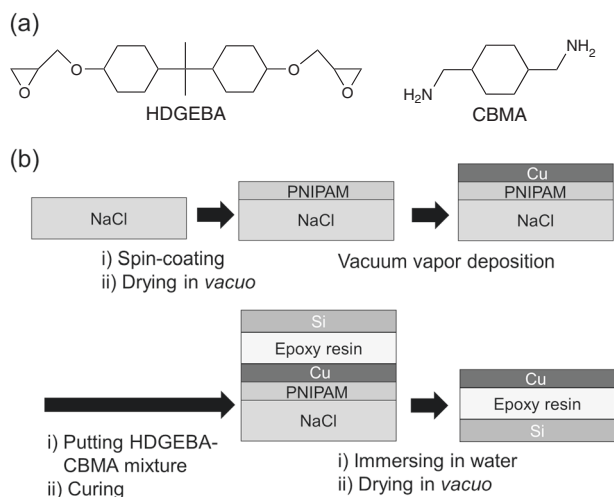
(a)

O

O

O

O

HDGEBA

$H_2N$

$NH_2$

CBMA

(b)

NaCl

PNIPAM

NaCl

Cu

PNIPAM

NaCl

i) Spin-coating
ii) Drying in *vacuo*

Vacuum vapor deposition

Si

Epoxy resin

Cu

PNIPAM

NaCl

Cu

Epoxy resin

Si

i) Putting HDGEBA-CBMA mixture
ii) Curing

i) Immersing in water
ii) Drying in *vacuo*